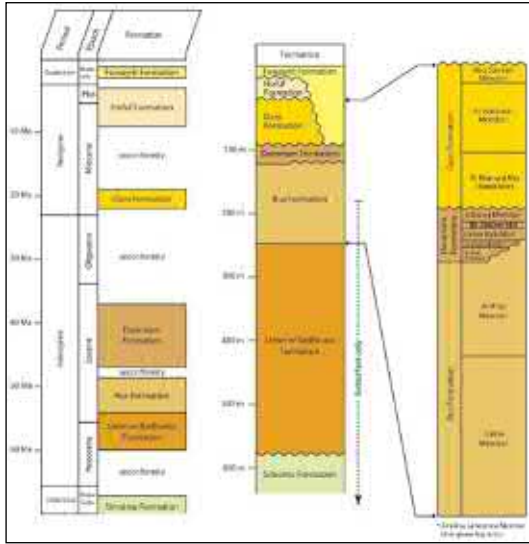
Period

Epoch

Formation

Pliocene

Hofuf Formation

10 Ma

Neogene

Miocene

unconformity

20 Ma

Dam Formation

30 Ma

Oligocene

unconformity

40 Ma

Paleogene

Eocene

Dammam Formation

unconformity

50 Ma

Rus Formation

Umm er Radhuma Formation

60 Ma

Paleocene

unconformity

Cretaceous

Simsima Formation

Formations

Hofuf Formation

Dam Formation

100 m

Dammam Formation

200 m

Rus Formation

300 m

400 m

Umm er Radhuma Formation

500 m

600 m

Simsima Formation

Subsurface only

Dam Formation

Dammam Formation

Rus Formation

* Simsima Limestone Member (Simsima/Hasa-Jurfa)